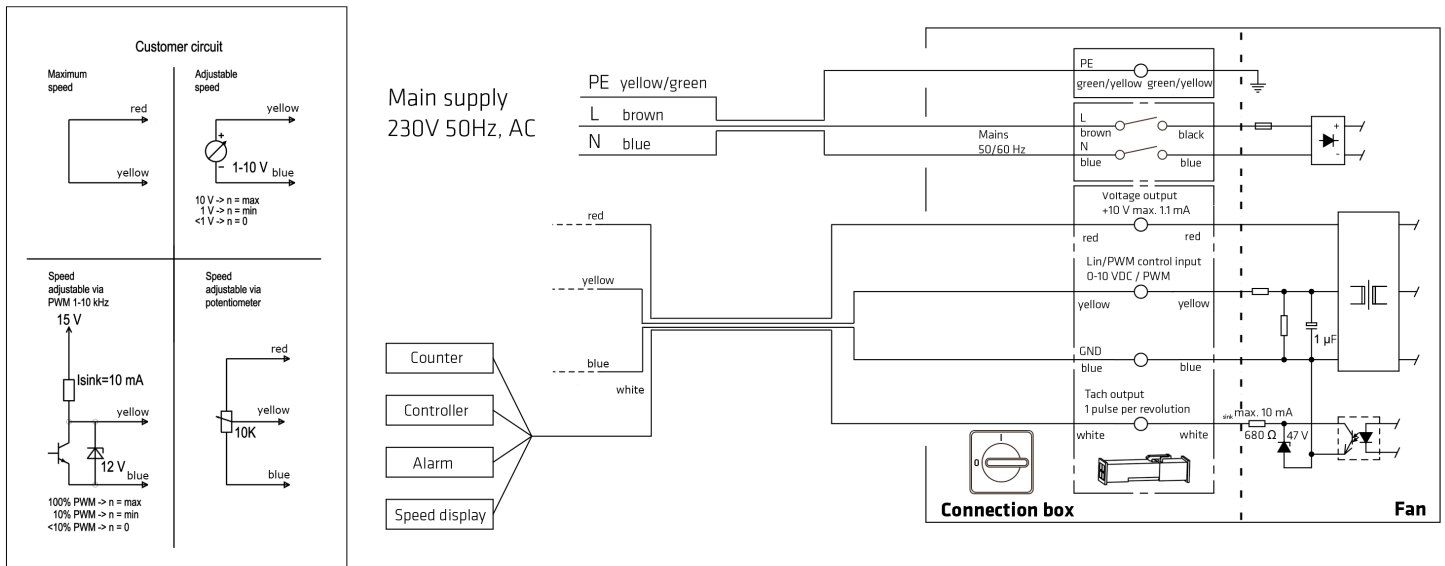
Customer circuit

Maximum speed

red

yellow

Adjustable speed

yellow

+
-
1-10 V blue

10 V -> n = max
1 V -> n = min
<1 V -> n = 0

Speed adjustable via PWM 1-10 kHz

15 V

Isink=10 mA

yellow

12 V blue

100% PWM -> n = max
10% PWM -> n = min
<10% PWM -> n = 0

Speed adjustable via potentiometer

red

yellow

10K

blue

Main supply 230V 50Hz, AC

PE yellow/green
L brown
N blue

red
yellow
blue
white

Counter
Controller
Alarm
Speed display

Mains 50/60 Hz

PE
green/yellow green/yellow

L
brown black
N
blue blue

Voltage output
+10 V max. 1.1 mA
red red

Lin/PWM control input
0-10 VDC / PWM
yellow yellow

GND
blue blue

Tach output
1 pulse per revolution
white white

I
0

Connection box

+
-

1 µF

sink max. 10 mA
680 Ω 47 V

Fan